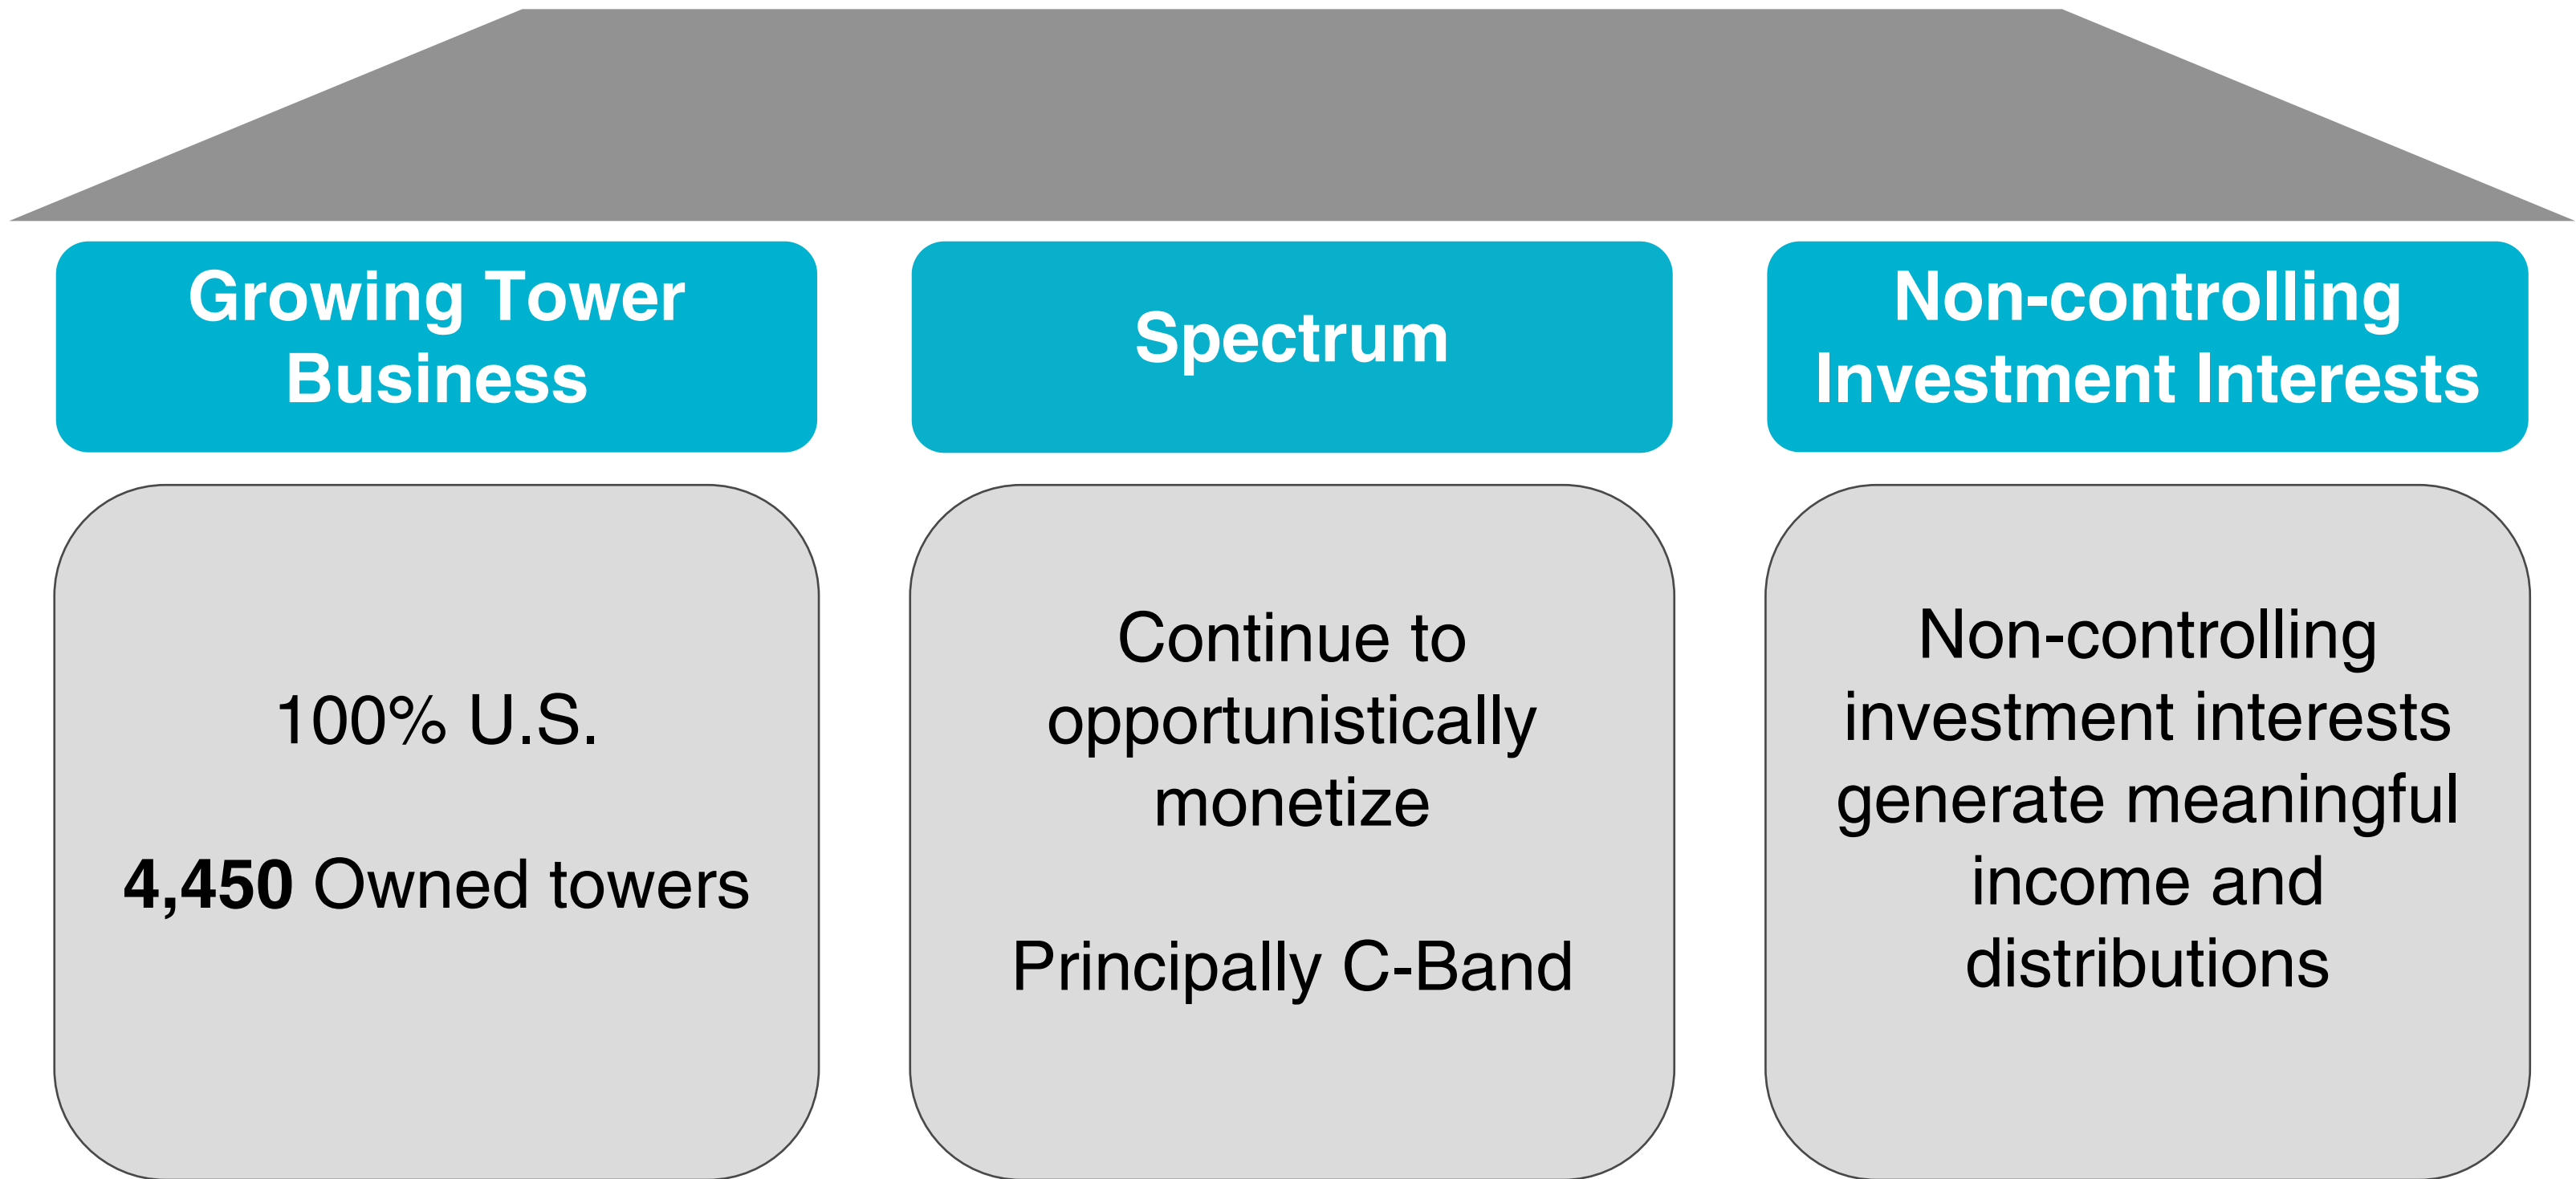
Growing Tower Business

100% U.S.

4,450 Owned towers

Spectrum

Continue to opportunistically monetize

Principally C-Band

Non-controlling Investment Interests

Non-controlling investment interests generate meaningful income and distributions